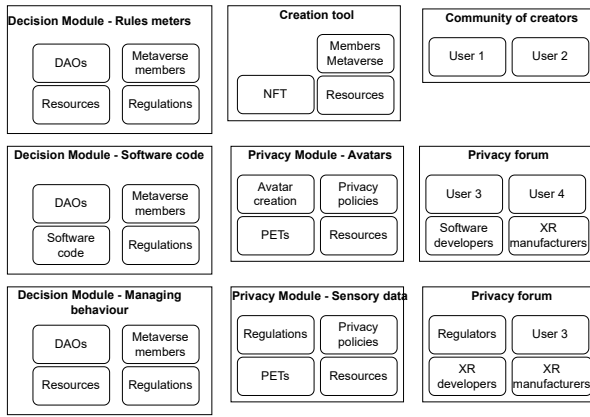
Decision Module - Rules meters

DAOs

Metaverse members

Resources

Regulations

Creation tool

Members Metaverse

NFT

Resources

Community of creators

User 1

User 2

Decision Module - Software code

DAOs

Metaverse members

Software code

Regulations

Privacy Module - Avatars

Avatar creation

Privacy policies

PETs

Resources

Privacy forum

User 3

User 4

Software developers

XR manufacturers

Decision Module - Managing behaviour

DAOs

Metaverse members

Resources

Regulations

Privacy Module - Sensory data

Regulations

Privacy policies

PETs

Resources

Privacy forum

Regulators

User 3

XR developers

XR manufacturers